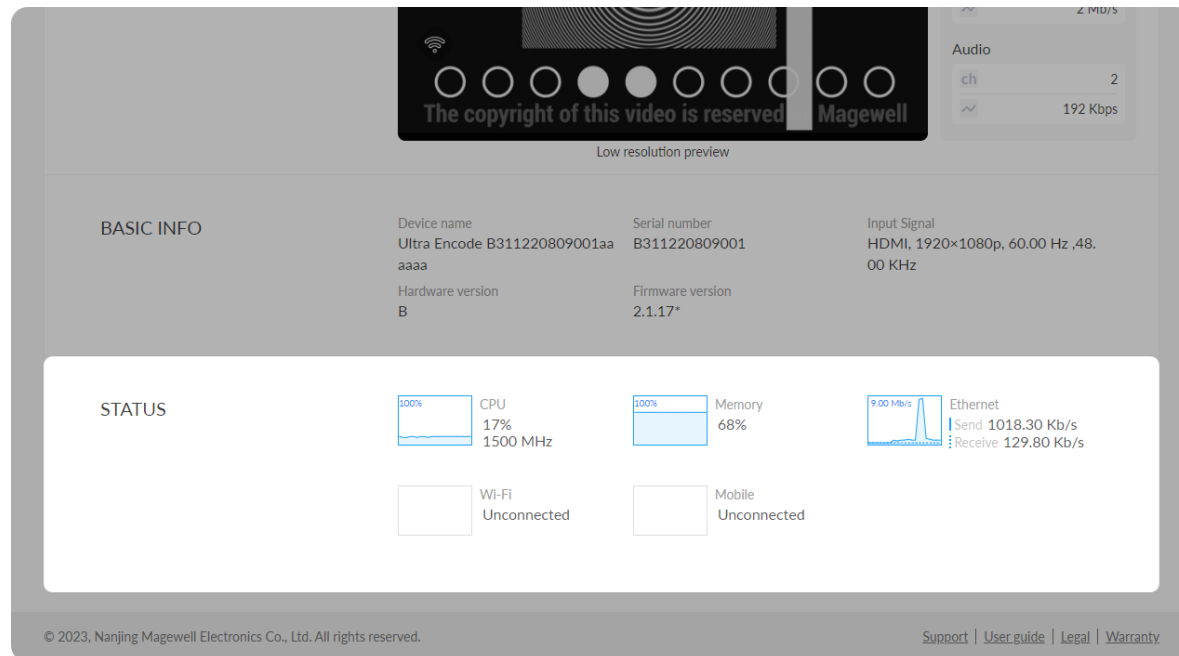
2 Mb/s

Audio

ch 2

192 Kbps

The copyright of this video is reserved Magewell

Low resolution preview

BASIC INFO

Device name
Ultra Encode B311220809001aaaaaa

Serial number
B311220809001

Input Signal
HDMI, 1920×1080p, 60.00 Hz ,48.00 KHz

Hardware version
B

Firmware version
2.1.17*

STATUS

100%
CPU
17%
1500 MHz

100%
Memory
68%

9.00 Mb/s
Ethernet
Send 1018.30 Kb/s
Receive 129.80 Kb/s

Wi-Fi
Unconnected

Mobile
Unconnected

© 2023, Nanjing Magewell Electronics Co., Ltd. All rights reserved.

Support | User guide | Legal | Warranty